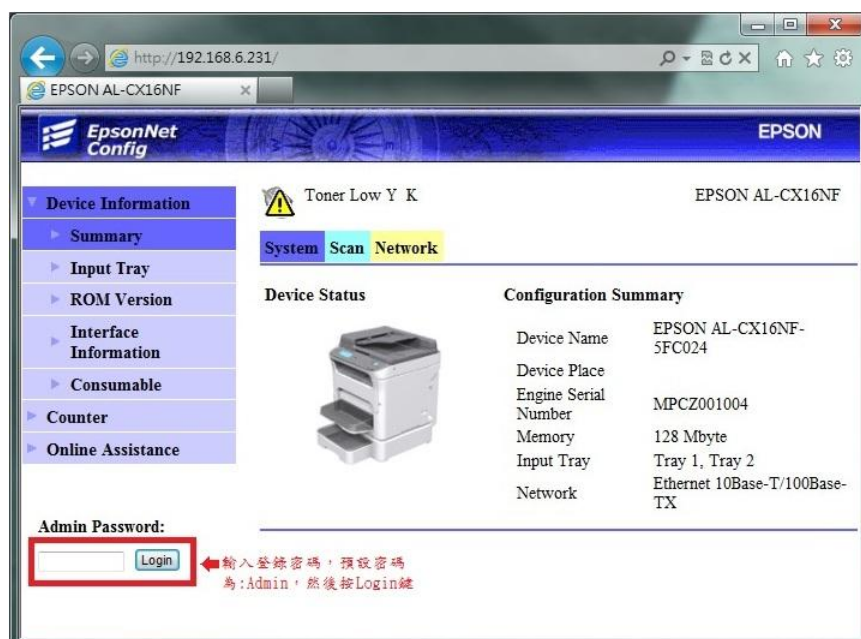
http://192.168.6.231/

EPSON AL-CX16NF

EpsonNet Config

EPSON

Device Information

Summary

Input Tray

ROM Version

Interface Information

Consumable

Counter

Online Assistance

Toner Low Y K

EPSON AL-CX16NF

System Scan Network

Device Status

Configuration Summary

| | |
|---|---|
| Device Name | EPSON AL-CX16NF-5FC024 |
| Device Place | |
| Engine Serial Number | MPCZ001004 |
| Memory | 128 Mbyte |
| Input Tray | Tray 1, Tray 2 |
| Network | Ethernet 10Base-T/100Base-TX |

Admin Password:

Login

輸入登錄密碼，預設密碼為:Admin，然後按Login鍵